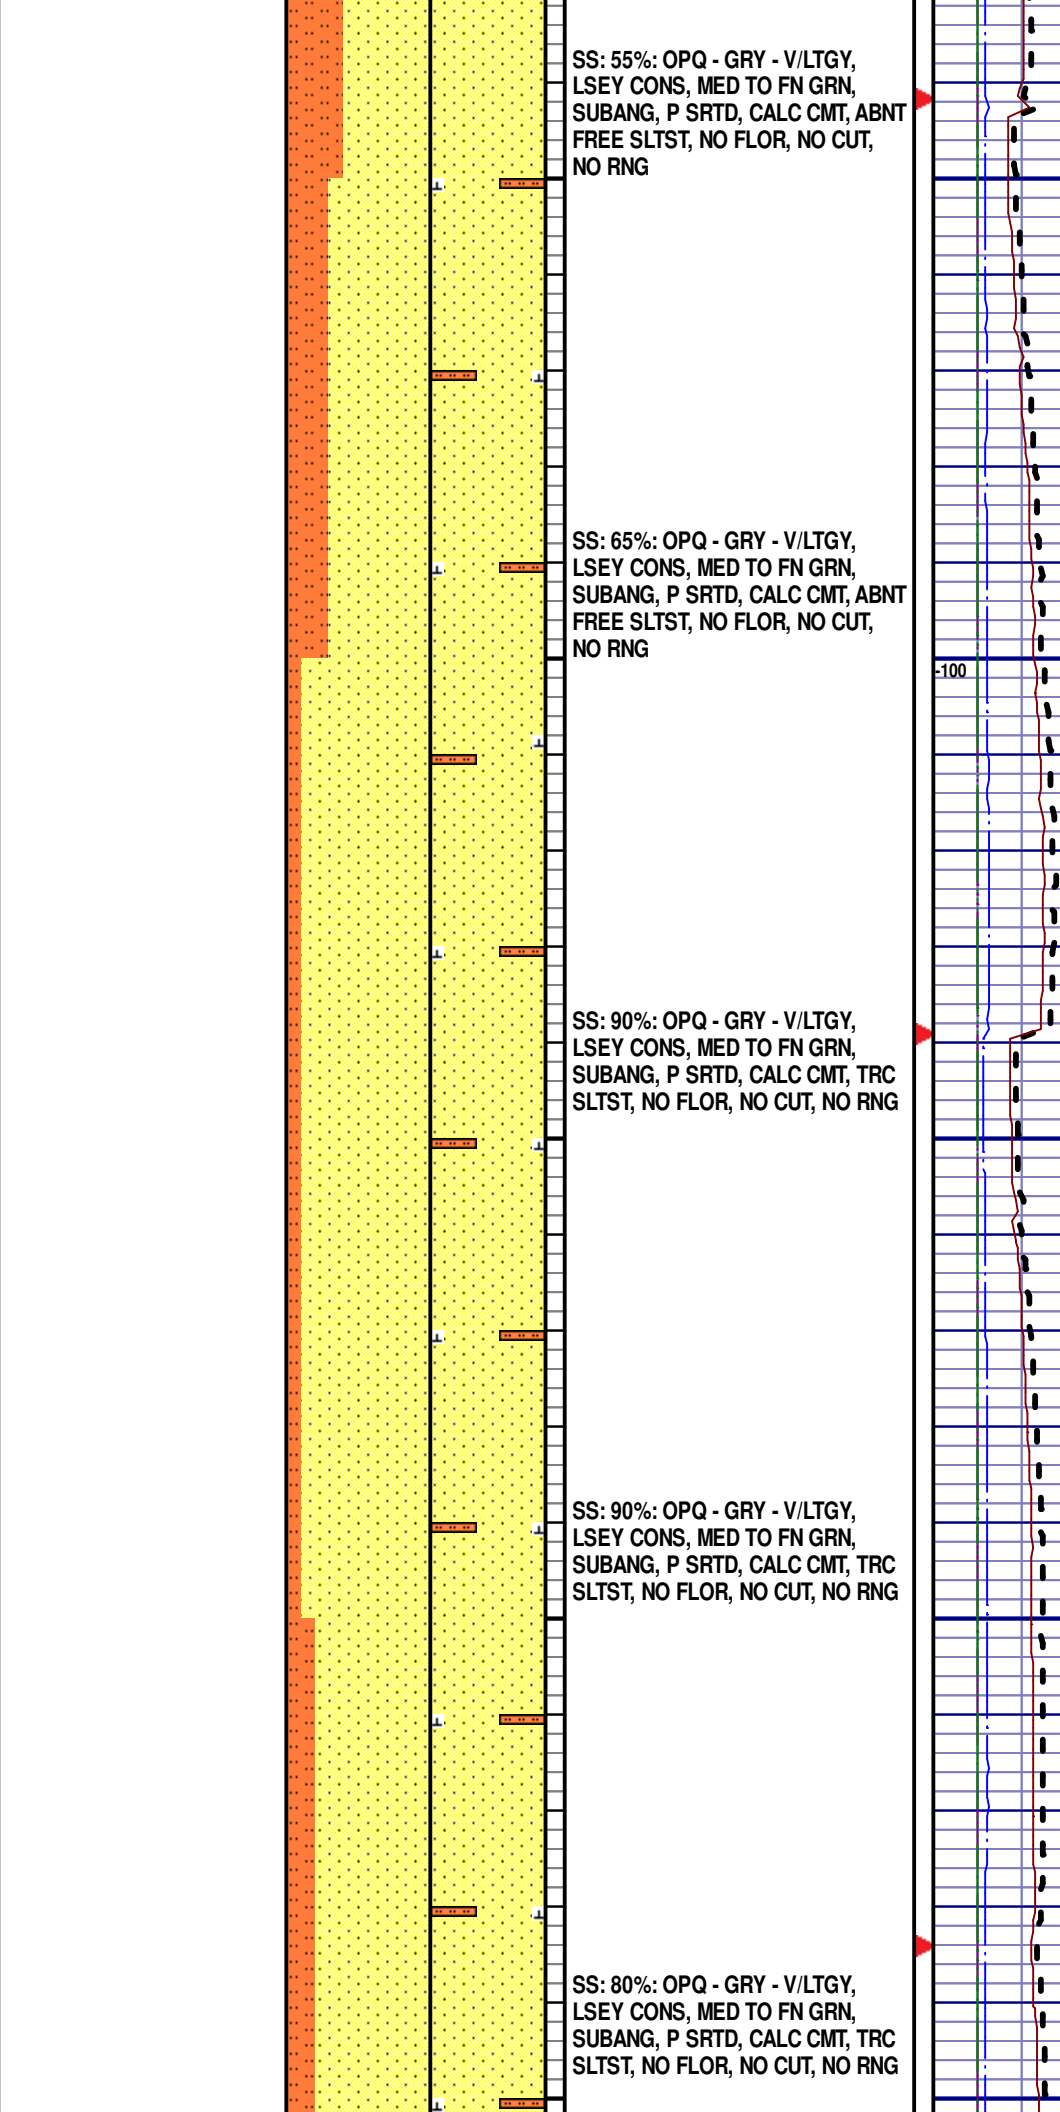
SS: 55%: OPQ - GRY - V/LTGY, LSEY CONS, MED TO FN GRN, SUBANG, P SRTD, CALC CMT, ABNT FREE SLTST, NO FLOR, NO CUT, NO RNG

SS: 65%: OPQ - GRY - V/LTGY, LSEY CONS, MED TO FN GRN, SUBANG, P SRTD, CALC CMT, ABNT FREE SLTST, NO FLOR, NO CUT, NO RNG

100

SS: 90%: OPQ - GRY - V/LTGY, LSEY CONS, MED TO FN GRN, SUBANG, P SRTD, CALC CMT, TRC SLTST, NO FLOR, NO CUT, NO RNG

SS: 90%: OPQ - GRY - V/LTGY, LSEY CONS, MED TO FN GRN, SUBANG, P SRTD, CALC CMT, TRC SLTST, NO FLOR, NO CUT, NO RNG

SS: 80%: OPQ - GRY - V/LTGY, LSEY CONS, MED TO FN GRN, SUBANG, P SRTD, CALC CMT, TRC SLTST, NO FLOR, NO CUT, NO RNG